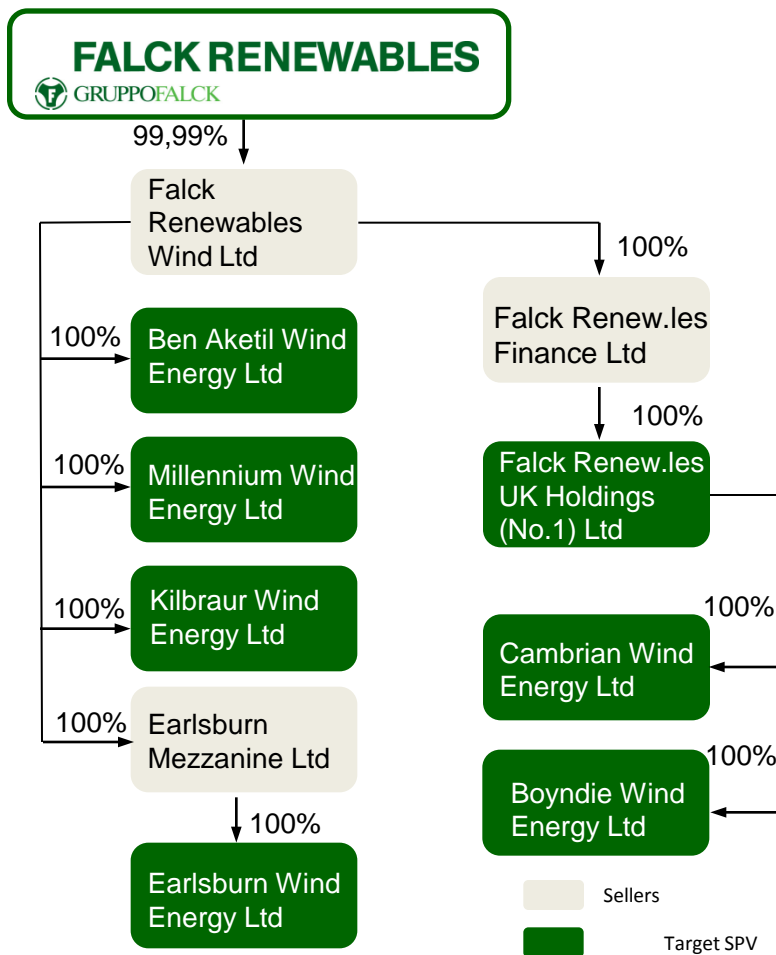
FALCK RENEWABLES
GRUPPOFALCK

99,99%

Falck Renewables Wind Ltd

100%
Ben Aketil Wind Energy Ltd

100%
Millennium Wind Energy Ltd

100%
Kilbraur Wind Energy Ltd

100%
Earlsburn Mezzanine Ltd

100%
Earlsburn Wind Energy Ltd

100%
Falck Renew.les Finance Ltd

100%
Falck Renew.les UK Holdings (No.1) Ltd

100%
Cambrian Wind Energy Ltd

100%
Boyndie Wind Energy Ltd

Sellers

Target SPV